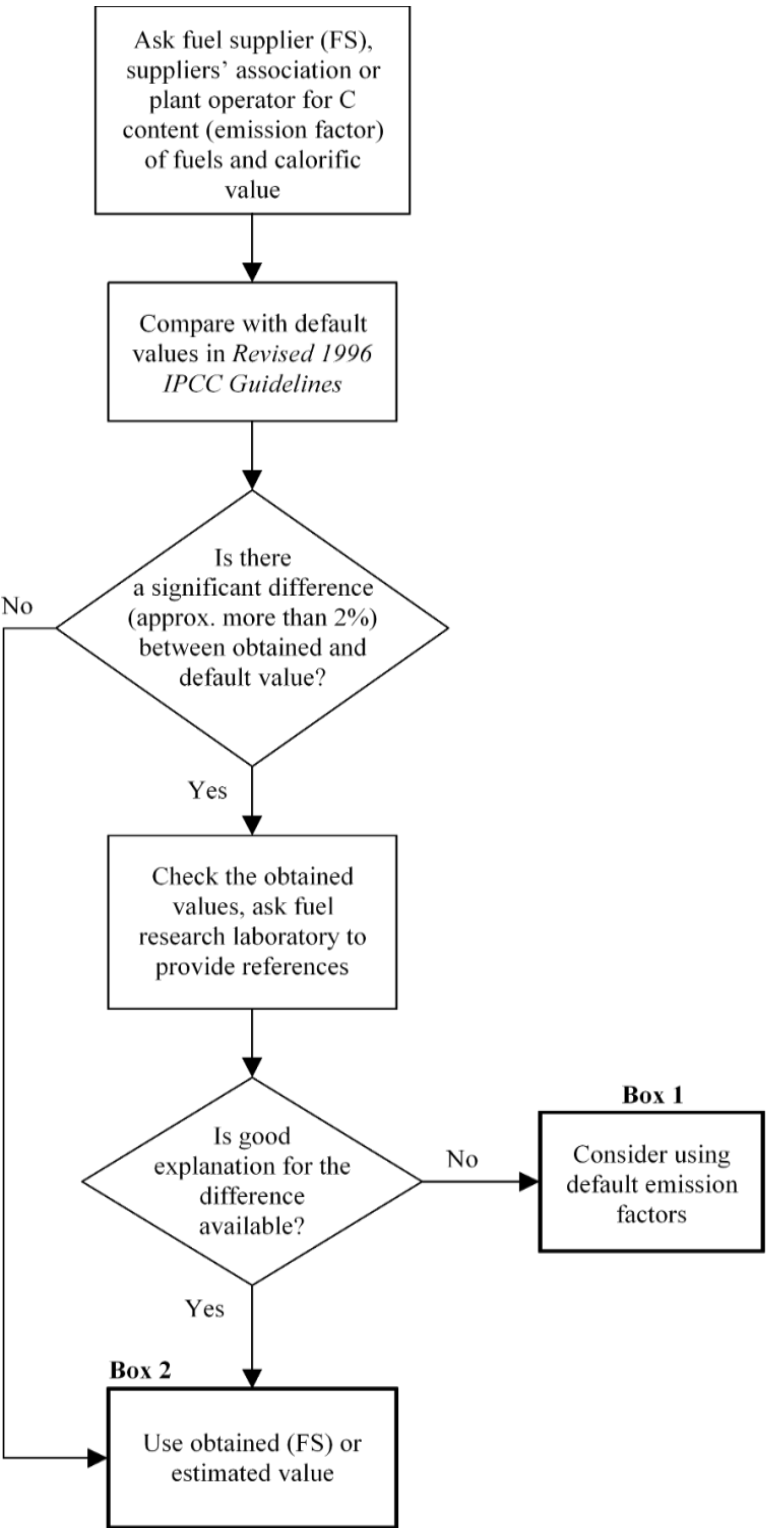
Ask fuel supplier (FS), suppliers' association or plant operator for C content (emission factor) of fuels and calorific value

Compare with default values in *Revised 1996 IPCC Guidelines*

Is there a significant difference (approx. more than 2%) between obtained and default value?

No

Yes

Check the obtained values, ask fuel research laboratory to provide references

Is good explanation for the difference available?

No

Box 1

Consider using default emission factors

Yes

Box 2

Use obtained (FS) or estimated value